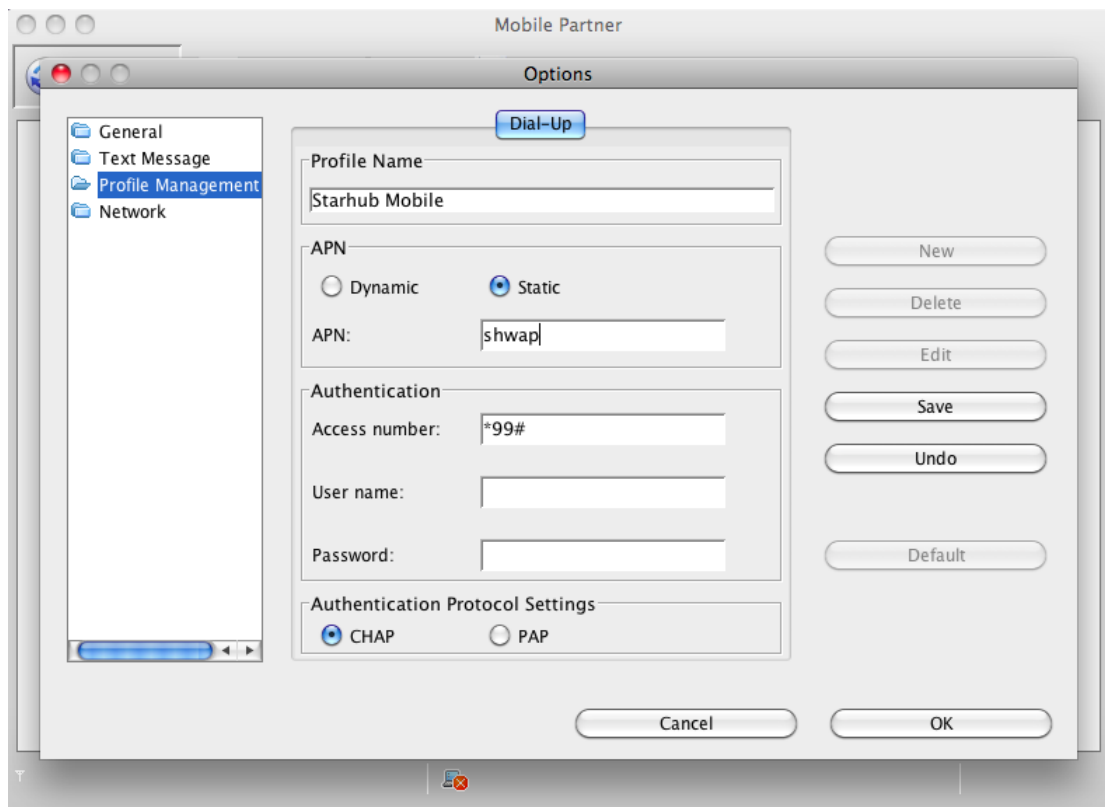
Mobile Partner

Options

General
Text Message
Profile Management
Network

Dial-Up

Profile Name
Starhub Mobile

APN
Dynamic
Static
APN:
shwap

Authentication
Access number:
*99#
User name:
Password:

Authentication Protocol Settings
CHAP
PAP

New
Delete
Edit
Save
Undo
Default

Cancel
OK